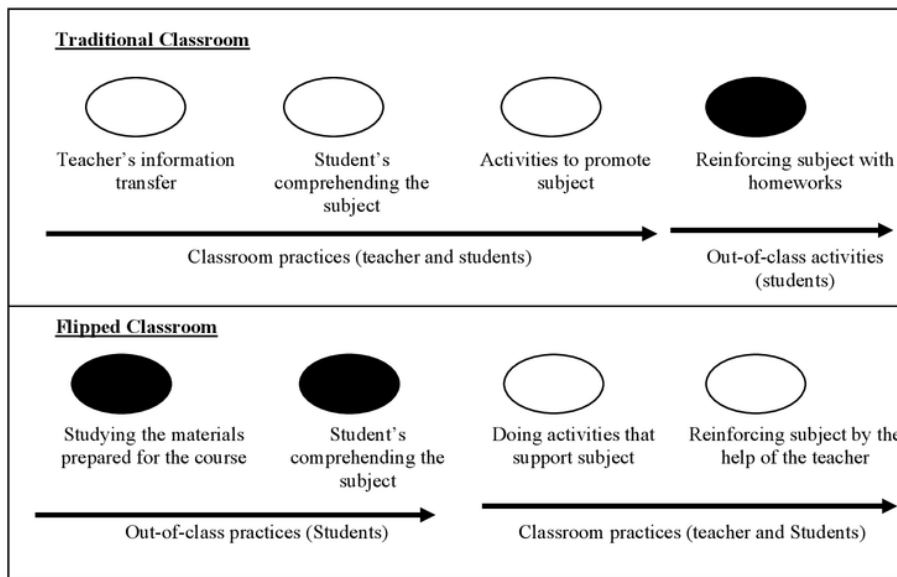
Traditional Classroom

Teacher's information transfer

Student's comprehending the subject

Activities to promote subject

Reinforcing subject with homeworks

Classroom practices (teacher and students)

Out-of-class activities (students)

Flipped Classroom

Studying the materials prepared for the course

Student's comprehending the subject

Doing activities that support subject

Reinforcing subject by the help of the teacher

Out-of-class practices (Students)

Classroom practices (teacher and Students)